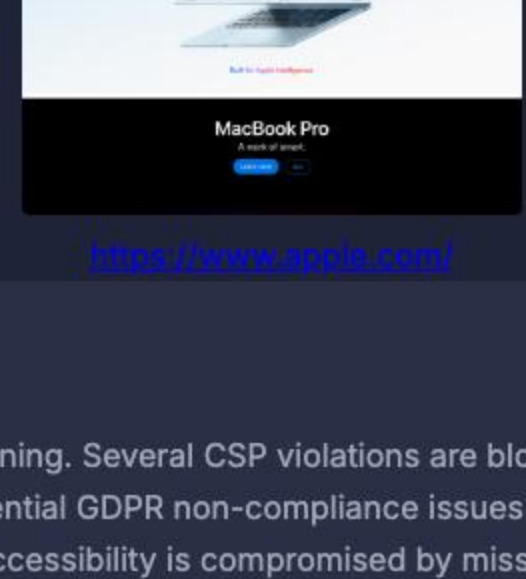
Built for Apple Intelligence

MacBook Pro

A work of smart.

Learn more Buy

https://www.apple.com/

ning. Several CSP violations are blo
ential GDPR non-compliance issues
ccessibility is compromised by miss